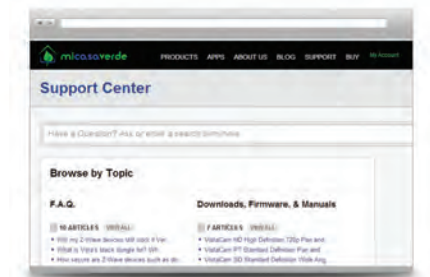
micasaverde PRODUCTS APPS ABOUT US BLOG SUPPORT BUY My Account

Support Center

Have a Question? Ask or enter a search term here.

Browse by Topic

F.A.Q.

10 ARTICLES VIEW ALL

• Will my Z-Wave devices still work if Ver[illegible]
• What is Vera's black dongle for? Wh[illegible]
• How secure are Z-Wave devices such as do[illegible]

Downloads, Firmware, & Manuals

7 ARTICLES VIEW ALL

• VistaCam HD High Definition 720p Pan and
• VistaCam PT Standard Definition Pan and
• VistaCam SD Standard Definition Wide Ang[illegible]